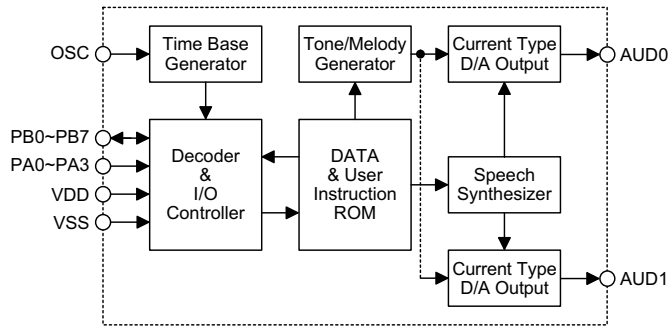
OSC

Time Base Generator

Tone/Melody Generator

Current Type D/A Output

AUD0

PB0~PB7

PA0~PA3

VDD

VSS

Decoder & I/O Controller

DATA & User Instruction ROM

Speech Synthesizer

Current Type D/A Output

AUD1